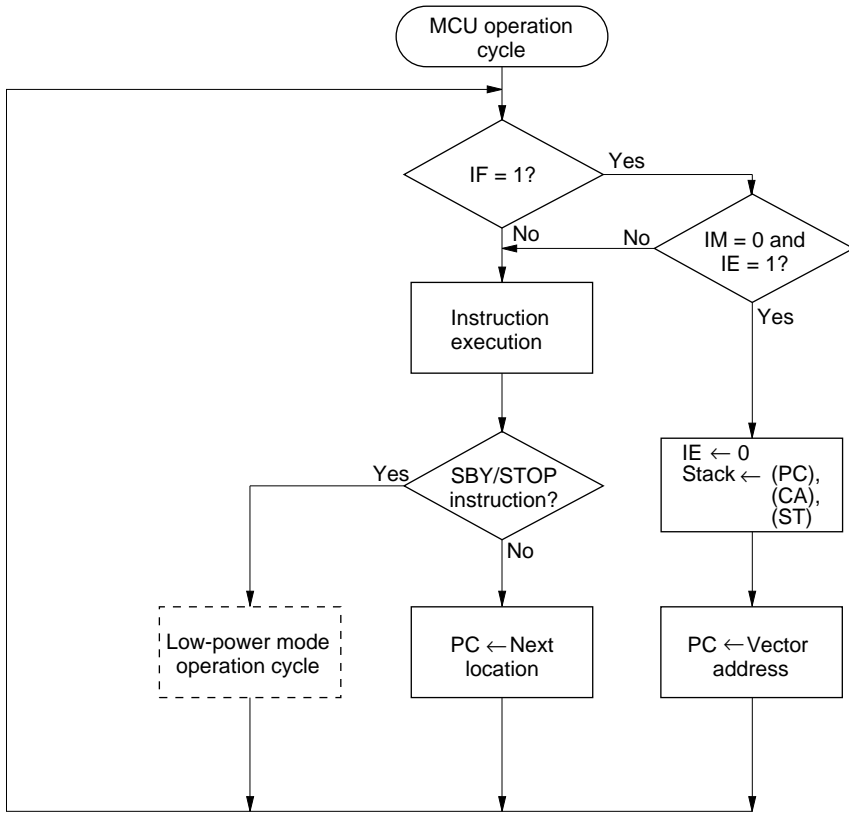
MCU operation cycle

IF = 1?

Yes

No

No

IM = 0 and IE = 1?

Yes

Instruction execution

SBY/STOP instruction?

Yes

No

IE $\leftarrow$ 0
Stack $\leftarrow$ (PC), (CA), (ST)

Low-power mode operation cycle

PC $\leftarrow$ Next location

PC $\leftarrow$ Vector address